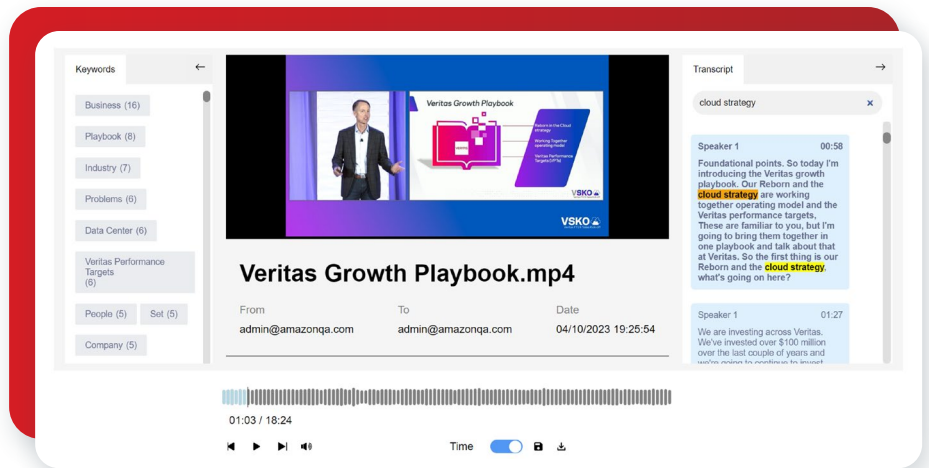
Keywords ←

Business (16)

Playbook (8)

Industry (7)

Problems (6)

Data Center (6)

Veritas Performance Targets (6)

People (5) Set (5)

Company (5)

Veritas Growth Playbook

Reborn in the Cloud strategy

Working Together operating model

Veritas Performance Targets (VPTs)

VSKO

VSKO

Veritas Growth Playbook.mp4

From
admin@amazonqa.com

To
admin@amazonqa.com

Date
04/10/2023 19:25:54

Transcript →

cloud strategy ×

Speaker 1 00:58

Foundational points. So today I'm introducing the Veritas growth playbook. Our Reborn and the cloud strategy are working together operating model and the Veritas performance targets, These are familiar to you, but I'm going to bring them together in one playbook and talk about that at Veritas. So the first thing is our Reborn and the cloud strategy, what's going on here?

Speaker 1 01:27

We are investing across Veritas. We've invested over $100 million over the last couple of years and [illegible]

01:03 / 18:24

Time